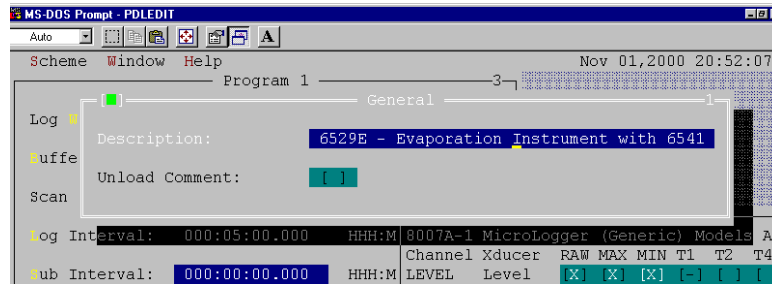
MS-DOS Prompt - PDLEDIT

Auto

A

Scheme Window Help

Nov 01,2000 20:52:07

Program 1

3

[■]

General

1

Log

Description:

6529E - Evaporation Instrument with 6541

Buffe

Unload Comment:

[ ]

Scan

Log Interval: 000:05:00.000 HHH:M

8007A-1 MicroLogger (Generic) Models A

Channel Xducer RAW MAX MIN T1 T2 T4

Sub Interval: 000:00:00.000 HHH:M

LEVEL Level [X] [X] [X] [-] [ ] [